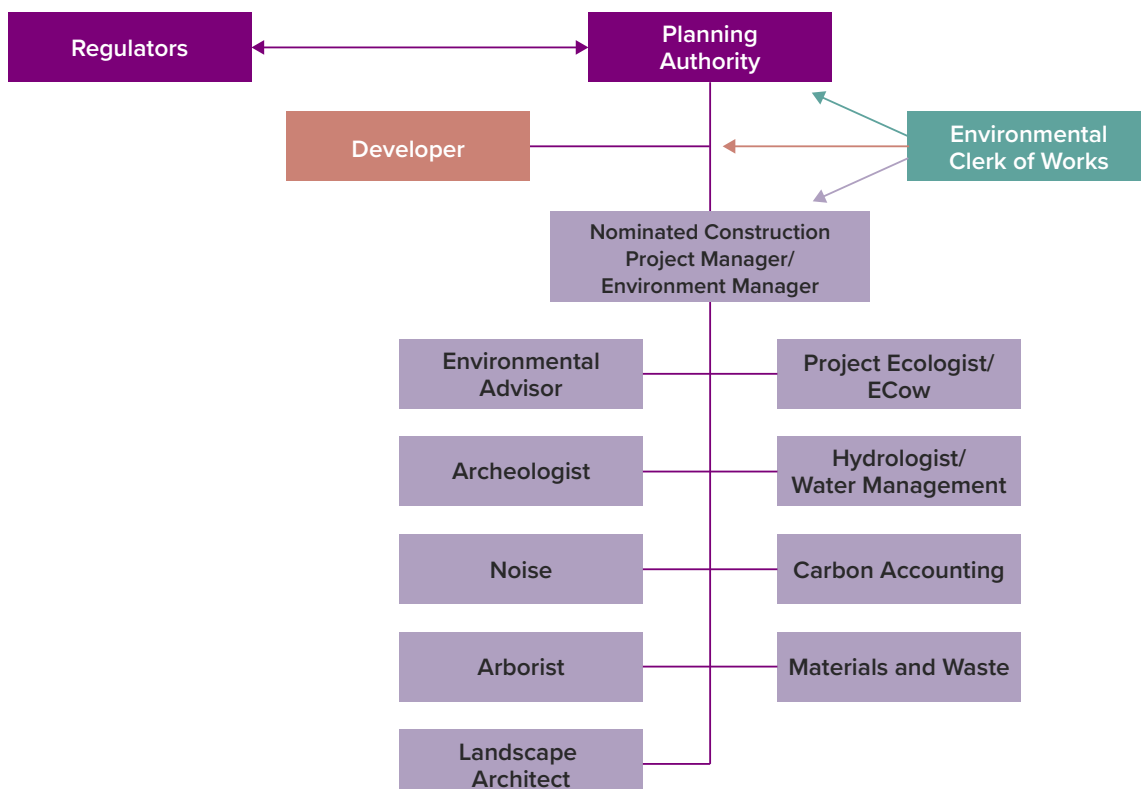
Regulators

Planning Authority

Developer

Environmental Clerk of Works

Nominated Construction Project Manager/ Environment Manager

Environmental Advisor

Project Ecologist/ ECow

Archeologist

Hydrologist/ Water Management

Noise

Carbon Accounting

Arborist

Materials and Waste

Landscape Architect